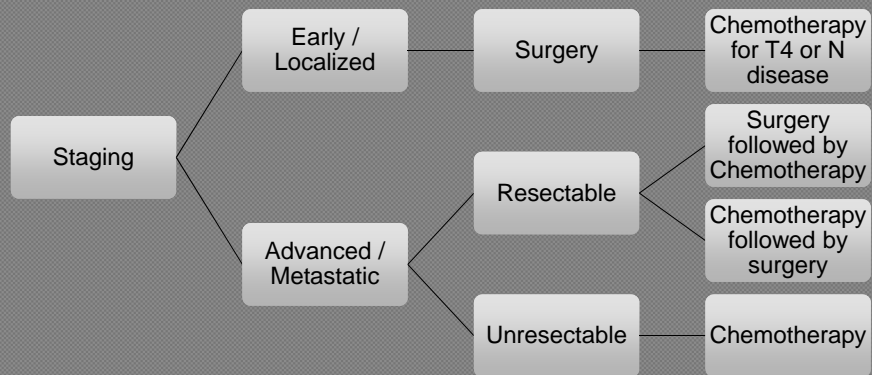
Staging

Early / Localized

Surgery

Chemotherapy for T4 or N disease

Advanced / Metastatic

Resectable

Surgery followed by Chemotherapy

Chemotherapy followed by surgery

Unresectable

Chemotherapy